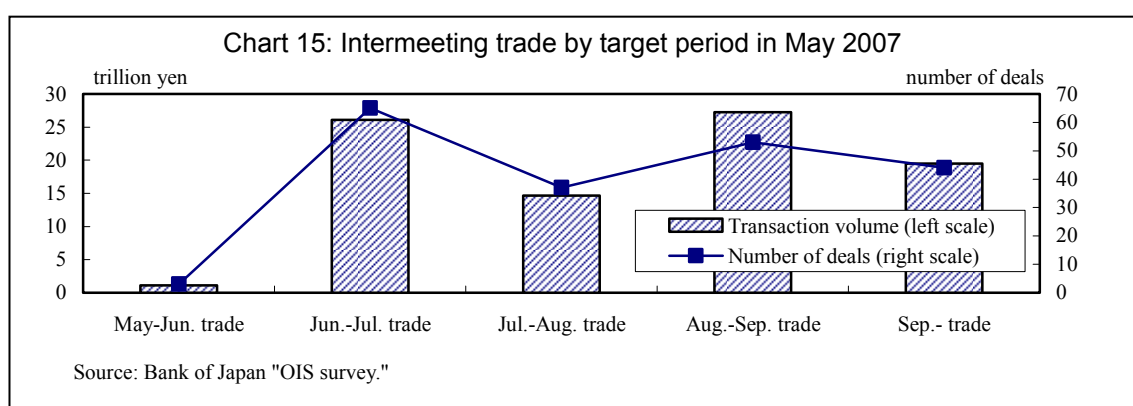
Chart 15: Intermeeting trade by target period in May 2007

trillion yen

number of deals

30
25
20
15
10
5
0

70
60
50
40
30
20
10
0

Transaction volume (left scale)
Number of deals (right scale)

May-Jun. trade
Jun.-Jul. trade
Jul.-Aug. trade
Aug.-Sep. trade
Sep.- trade

Source: Bank of Japan "OIS survey."